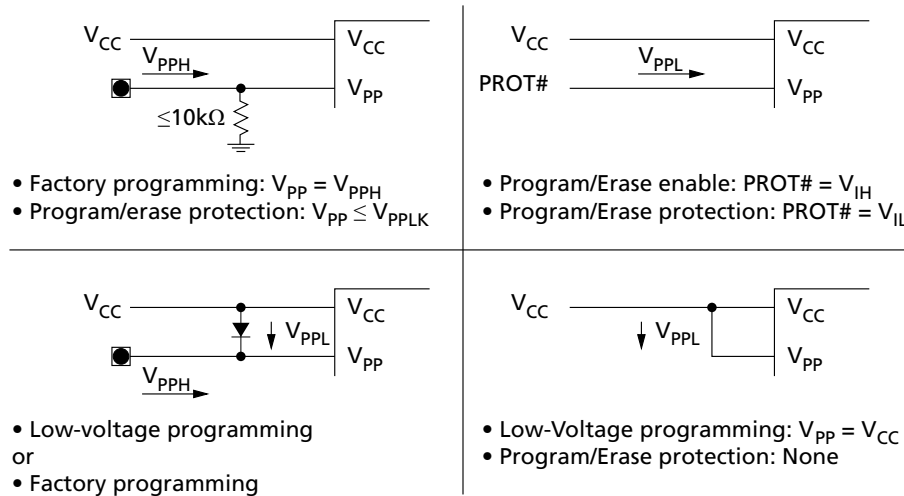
$V_{CC}$

$V_{PPH}$

$\leq 10k\Omega$

$V_{CC}$

$V_{PP}$

• Factory programming: $V_{PP} = V_{PPH}$
• Program/erase protection: $V_{PP} \leq V_{PPLK}$

$V_{CC}$

$V_{PPL}$

PROT#

$V_{CC}$

$V_{PP}$

• Program/Erase enable: PROT# = $V_{IH}$
• Program/Erase protection: PROT# = $V_{IL}$

$V_{CC}$

$V_{PPL}$

$V_{PPH}$

$V_{CC}$

$V_{PP}$

• Low-voltage programming
or
• Factory programming

$V_{CC}$

$V_{PPL}$

$V_{CC}$

$V_{PP}$

• Low-Voltage programming: $V_{PP} = V_{CC}$
• Program/Erase protection: None